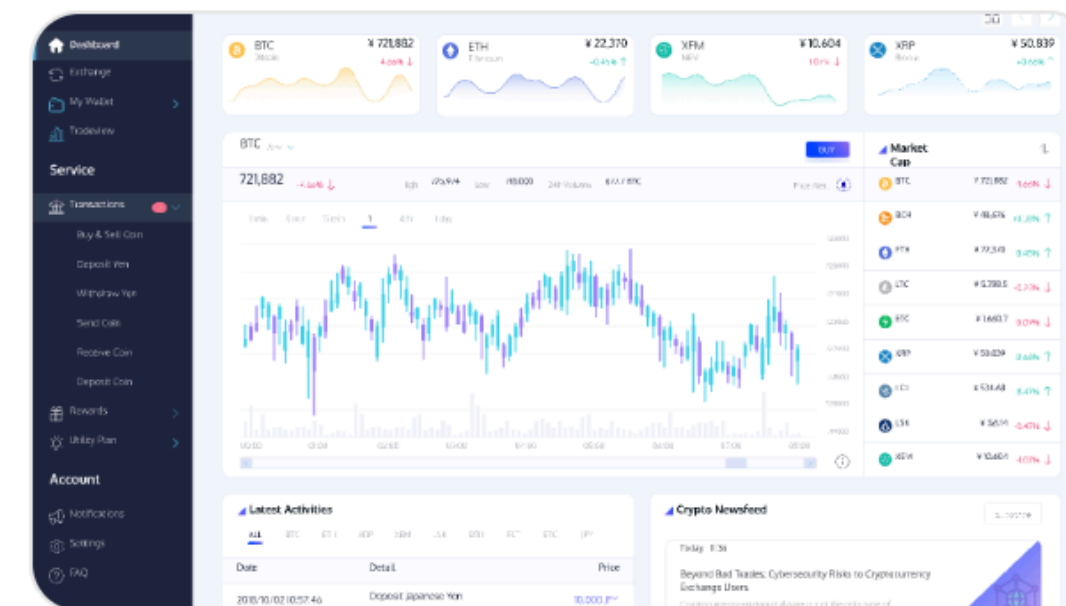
Dashboard
Exchange
My Wallet
Tradeview
Service
Transactions
Buy & Sell Coin
Deposit Yen
Withdraw Yen
Send Coin
Receive Coin
Deposit Coin
Rewards
Utility Plan
Account
Notifications
Settings
FAQ

BTC
Bitcoin
¥ 721,882
4.66% ↓

ETH
Ethereum
¥ 22,370
0.45% ↑

XFM
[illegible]
¥ 10,604
1.0% ↓

XRP
Ripple
¥ 50,839
0.66% ↑

BTC
BUY
721,882
4.66% ↓
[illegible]
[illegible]
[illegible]

Market Cap
BTC ¥ 721,882 4.66% ↓
BCH ¥ 48,676 1.28% ↑
ETH ¥ 22,370 0.45% ↑
LTC ¥ 5,788.5 0.73% ↓
ETC ¥ 1,663.7 0.07% ↓
XRP ¥ 50,839 0.66% ↑
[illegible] ¥ 534.48 0.47% ↑
LSK ¥ 56.91 0.47% ↓
XEM ¥ 10,604 1.0% ↓

Latest Activities
ALL BTC ETH XRP XEM LSK BTH FCT ETC LTC
Date
Detail
Price
2018/10/02 10:57:46
Deposit Japanese Yen
10,000 JPY

Crypto Newsfeed
Today 8:36
Beyond Bad Tastes: Cybersecurity Risks to Cryptocurrency Exchange Users